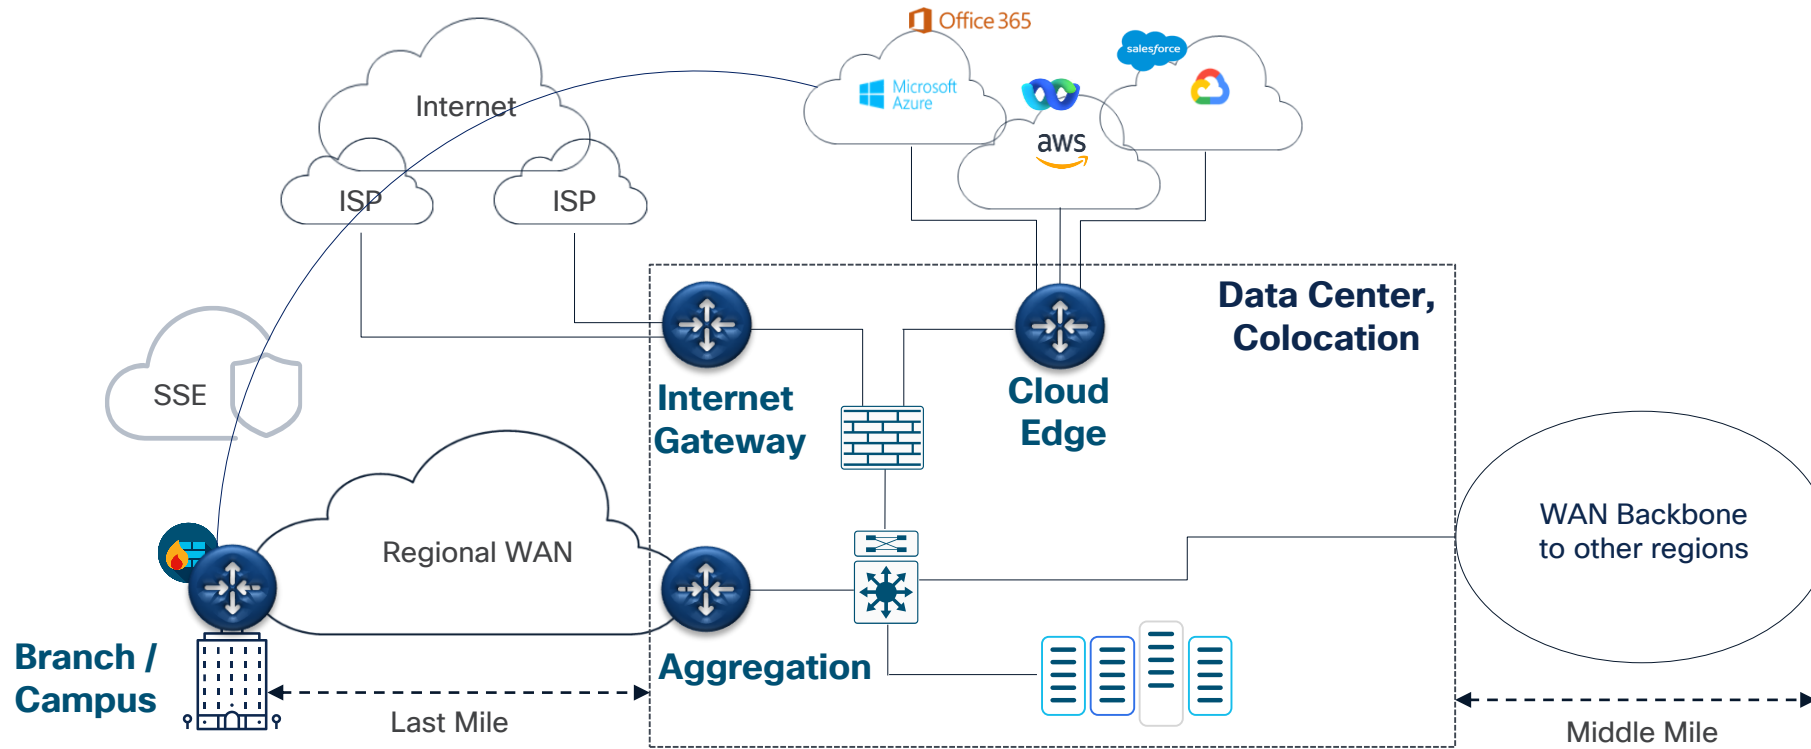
Office 365

Microsoft Azure

salesforce

aws

Internet

ISP

ISP

SSE

Data Center, Colocation

Internet Gateway

Cloud Edge

Regional WAN

WAN Backbone to other regions

Branch / Campus

Aggregation

Last Mile

Middle Mile